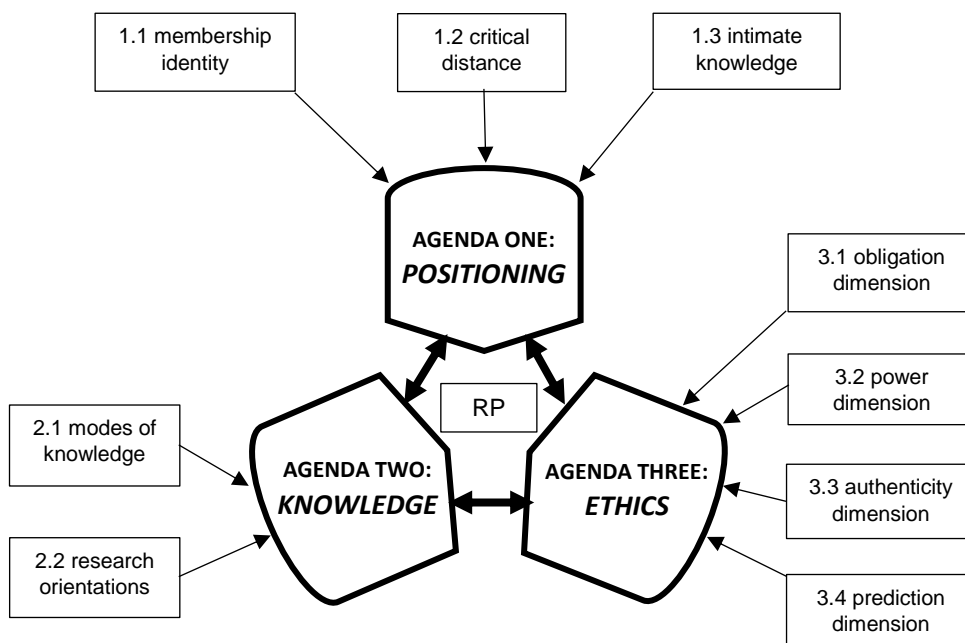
1.1 membership identity

1.2 critical distance

1.3 intimate knowledge

AGENDA ONE: *POSITIONING*

3.1 obligation dimension

3.2 power dimension

RP

2.1 modes of knowledge

AGENDA TWO: *KNOWLEDGE*

AGENDA THREE: *ETHICS*

3.3 authenticity dimension

2.2 research orientations

3.4 prediction dimension